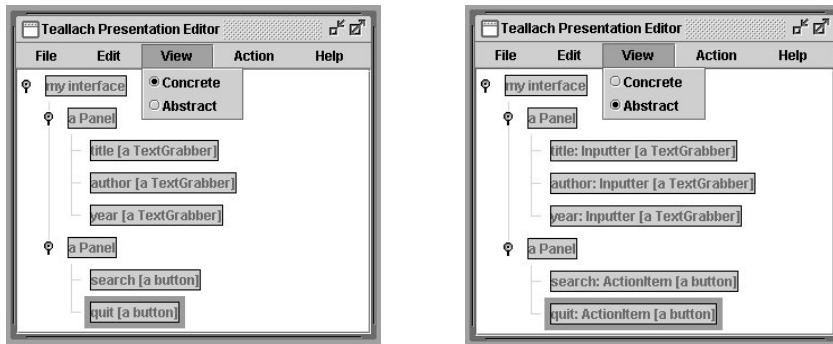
Teallach Presentation Editor

File Edit View Action Help

Concrete
Abstract

my interface
a Panel
title [a TextGrabber]
author [a TextGrabber]
year [a TextGrabber]
a Panel
search [a button]
quit [a button]

Teallach Presentation Editor

File Edit View Action Help

Concrete
Abstract

my interface
a Panel
title: Inputter [a TextGrabber]
author: Inputter [a TextGrabber]
year: Inputter [a TextGrabber]
a Panel
search: ActionItem [a button]
quit: ActionItem [a button]